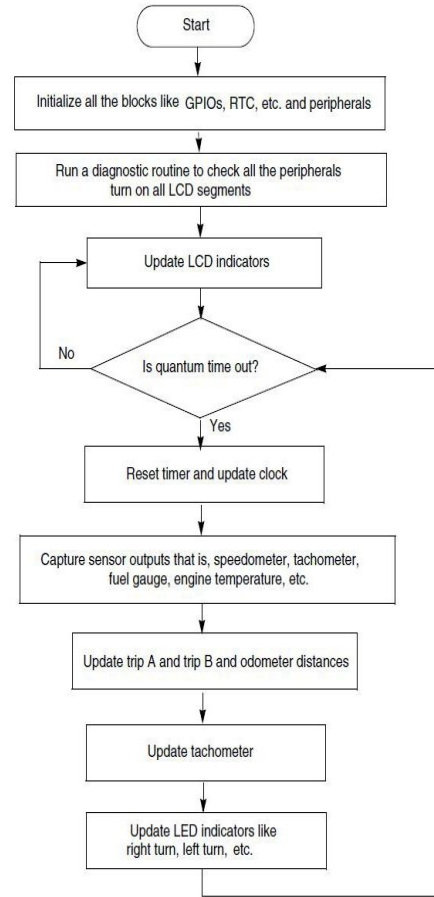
Start

Initialize all the blocks like GPIOs, RTC, etc. and peripherals

Run a diagnostic routine to check all the peripherals turn on all LCD segments

Update LCD indicators

No

Is quantum time out?

Yes

Reset timer and update clock

Capture sensor outputs that is, speedometer, tachometer, fuel gauge, engine temperature, etc.

Update trip A and trip B and odometer distances

Update tachometer

Update LED indicators like right turn, left turn, etc.